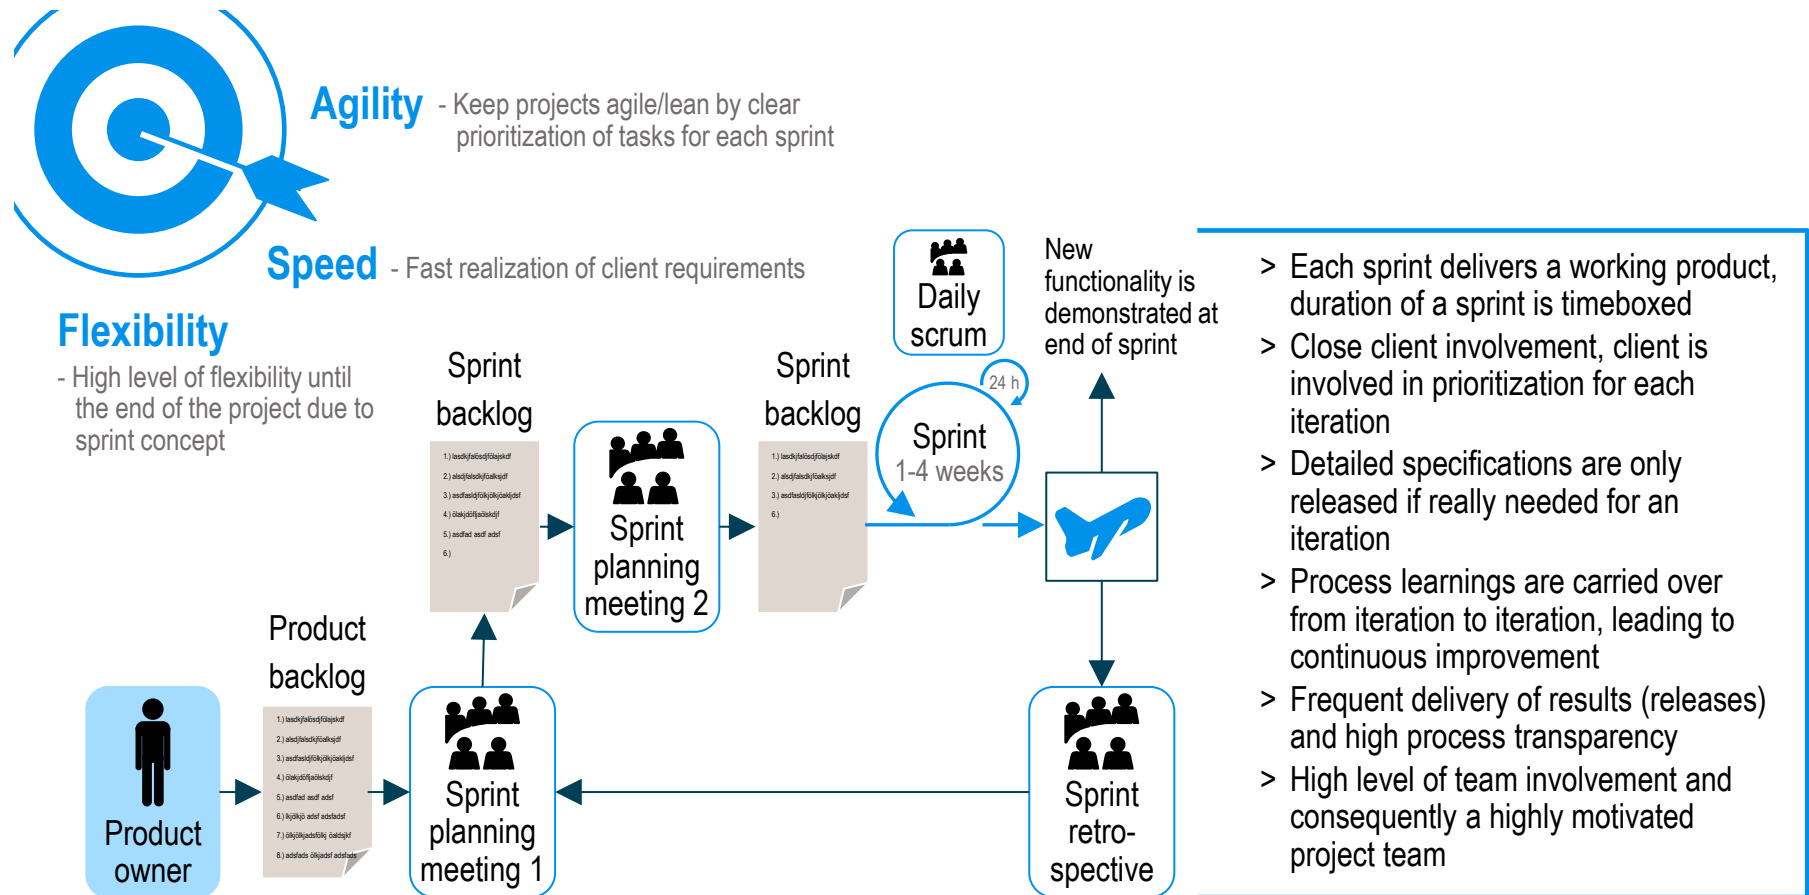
Agility - Keep projects agile/lean by clear prioritization of tasks for each sprint

Speed - Fast realization of client requirements

Flexibility

- High level of flexibility until the end of the project due to sprint concept

Sprint backlog

1.) lasdkjfalösdjfölajskdf
2.) alsdjfalsdkjfőalksjdf
3.) asdfasldjfölkjölkjöaklidsf
4.) ölakjdöfjaöskdjf
5.) asdfad asdf adsf
6.)

Sprint planning meeting 2

Sprint backlog

1.) lasdkjfalösdjfölajskdf
2.) alsdjfalsdkjfőalksjdf
3.) asdfasldjfölkjölkjöaklidsf
6.)

Daily scrum

24 h

Sprint 1-4 weeks

New functionality is demonstrated at end of sprint

> Each sprint delivers a working product, duration of a sprint is timeboxed
> Close client involvement, client is involved in prioritization for each iteration
> Detailed specifications are only released if really needed for an iteration
> Process learnings are carried over from iteration to iteration, leading to continuous improvement
> Frequent delivery of results (releases) and high process transparency
> High level of team involvement and consequently a highly motivated project team

Product backlog

1.) lasdkjfalösdjfölajskdf
2.) alsdjfalsdkjfőalksjdf
3.) asdfasldjfölkjölkjöaklidsf
4.) ölakjdöfjaöskdjf
5.) asdfad asdf adsf
6.) lkjölkjö adsf adsfadsf
7.) ölkjölkjadsfölkj öaldsjkf
8.) adsfads ölkjadsf adsfads

Product owner

Sprint planning meeting 1

Sprint retro-spective